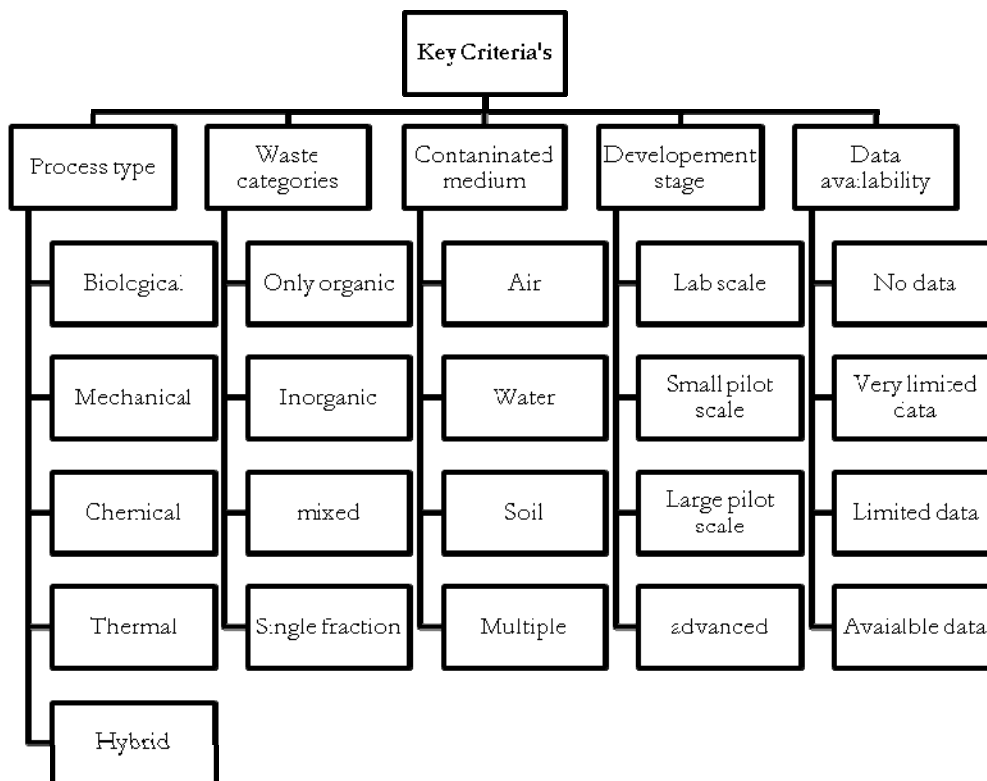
Key Criteria's

Process type

Biolcgical

Mechanical

Chemical

Thermal

Hybrid

Waste categories

Only organic

Inorganic

mixed

Single fraction

Contaninated medium

Air

Water

Soil

Multiple

Developement stage

Lab scale

Small pilot scale

Large pilot scale

advanced

Data availability

No data

Very limited data

Limited data

Avaialble data